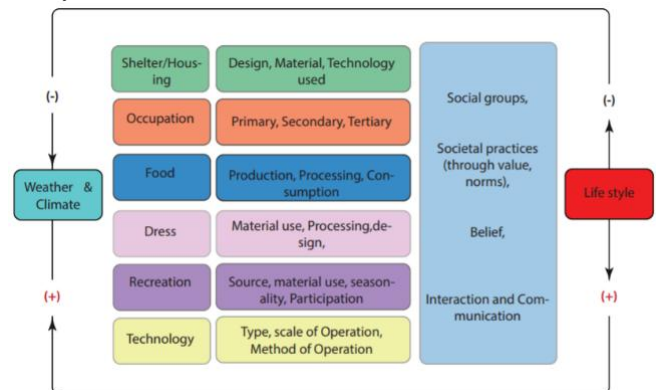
(-)

Weather & Climate

(+)

| Shelter/Housing | Design, Material, Technology used |
|---|---|
| Occupation | Primary, Secondary, Tertiary |
| Food | Production, Processing, Consumption |
| Dress | Material use, Processing,design, |
| Recreation | Source, material use, seasonality, Participation |
| Technology | Type, scale of Operation, Method of Operation |

Social groups,

Societal practices (through value, norms),

Belief,

Interaction and Communication

(-)

Life style

(+)